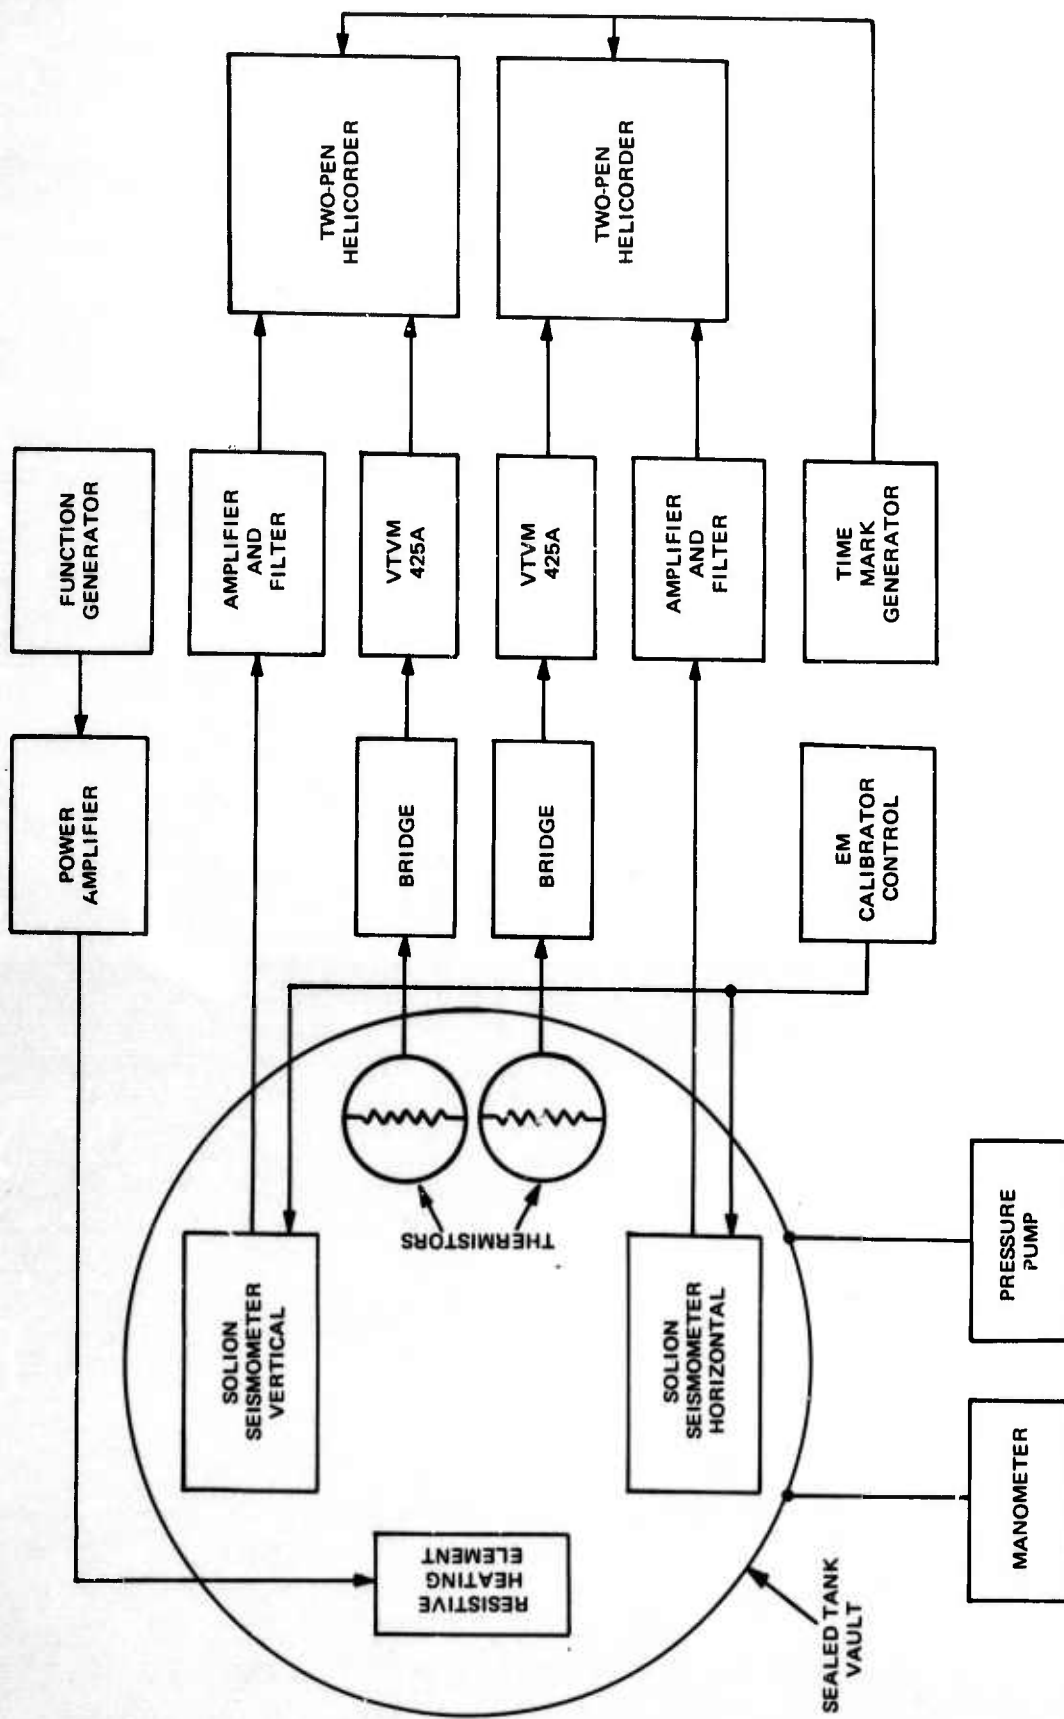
TWO-PEN HELICORDER

TWO-PEN HELICORDER

FUNCTION GENERATOR

AMPLIFIER AND FILTER

VTVM 425A

VTVM 425A

AMPLIFIER AND FILTER

TIME MARK GENERATOR

POWER AMPLIFIER

BRIDGE

BRIDGE

EM CALIBRATOR CONTROL

SOLION SEISMOMETER VERTICAL

THERMISTORS

SOLION SEISMOMETER HORIZONTAL

PRESSURE PUMP

MANOMETER

RESISTIVE HEATING ELEMENT

SEALED TANK VAULT